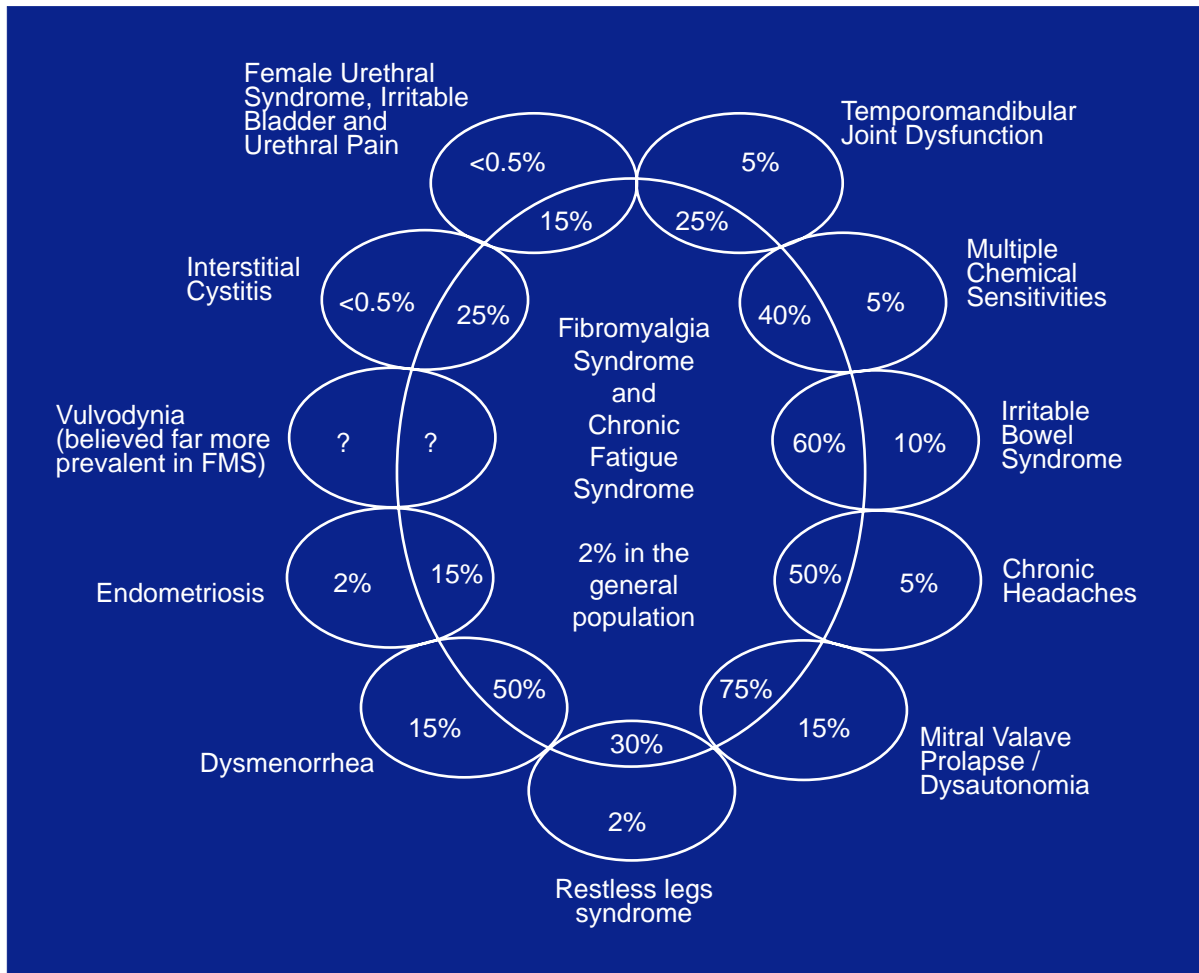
Female Urethral Syndrome, Irritable Bladder and Urethral Pain

<0.5%

15%

Temporomandibular Joint Dysfunction

5%

25%

Interstitial Cystitis

<0.5%

25%

Multiple Chemical Sensitivities

40%

5%

Fibromyalgia Syndrome and Chronic Fatigue Syndrome

2% in the general population

Vulvodynia (believed far more prevalent in FMS)

?

?

Irritable Bowel Syndrome

60%

10%

Endometriosis

2%

15%

Chronic Headaches

50%

5%

Dysmenorrhea

15%

50%

Mitral Valave Prolapse / Dysautonomia

75%

15%

30%

2%

Restless legs syndrome